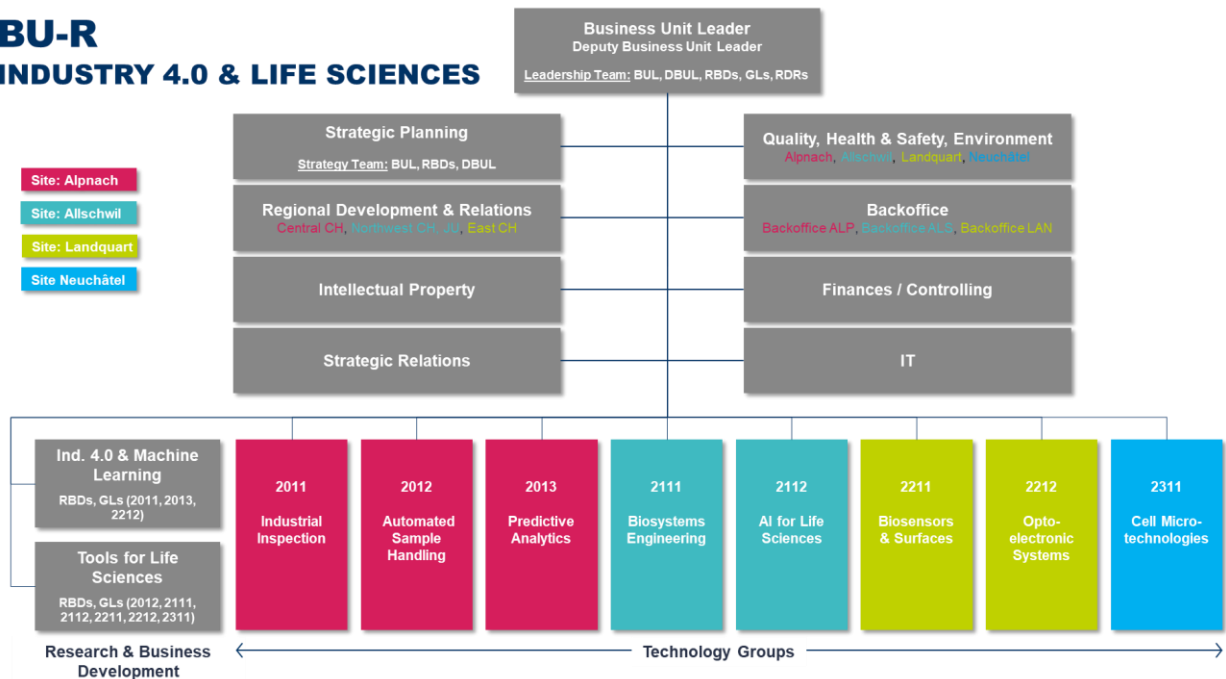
BU-R
INDUSTRY 4.0 & LIFE SCIENCES

Business Unit Leader
Deputy Business Unit Leader
Leadership Team: BUL, DBUL, RBDs, GLs, RDRs

Site: Alpnach
Site: Allschwil
Site: Landquart
Site Neuchâtel

Strategic Planning
Strategy Team: BUL, RBDs, DBUL

Regional Development & Relations
Central CH, Northwest CH, JU, East CH

Intellectual Property

Strategic Relations

Quality, Health & Safety, Environment
Alpnach, Allschwil, Landquart, Neuchâtel

Backoffice
Backoffice ALP, Backoffice ALS, Backoffice LAN

Finances / Controlling

IT

Ind. 4.0 & Machine Learning
RBDs, GLs (2011, 2013, 2212)

Tools for Life Sciences
RBDs, GLs (2012, 2111, 2112, 2211, 2212, 2311)

2011
Industrial Inspection

2012
Automated Sample Handling

2013
Predictive Analytics

2111
Biosystems Engineering

2112
AI for Life Sciences

2211
Biosensors & Surfaces

2212
Opto-electronic Systems

2311
Cell Micro-technologies

Research & Business Development

Technology Groups